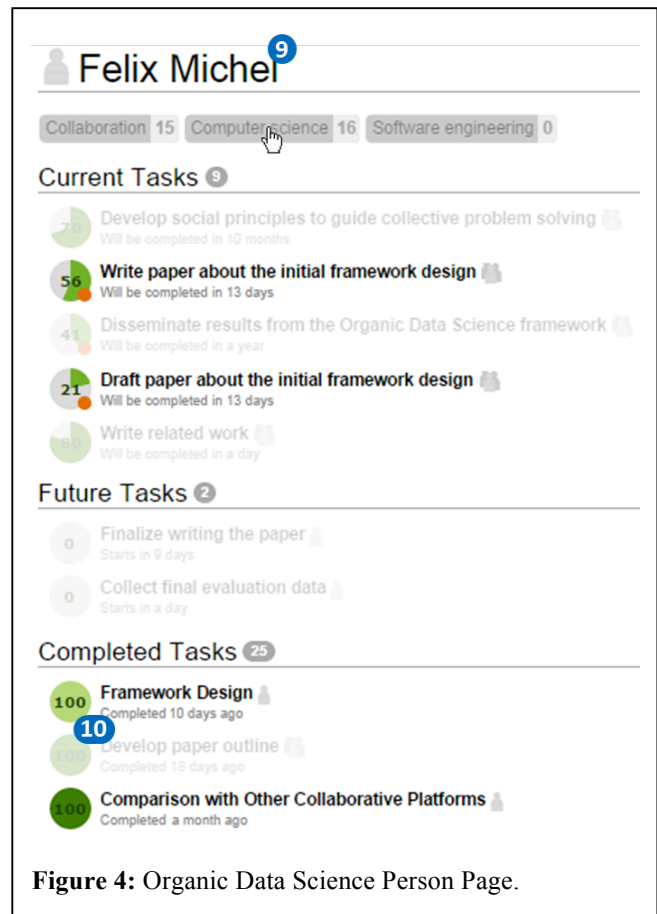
Felix Michel 9

Collaboration 15 Computer science 16 Software engineering 0

Current Tasks 9

70 Develop social principles to guide collective problem solving
Will be completed in 10 months

56 Write paper about the initial framework design
Will be completed in 13 days

41 Disseminate results from the Organic Data Science framework
Will be completed in a year

21 Draft paper about the initial framework design
Will be completed in 13 days

80 Write related work
Will be completed in a day

Future Tasks 2

0 Finalize writing the paper
Starts in 9 days

0 Collect final evaluation data
Starts in a day

Completed Tasks 25

100 Framework Design
Completed 10 days ago

10

100 Develop paper outline
Completed 18 days ago

100 Comparison with Other Collaborative Platforms
Completed a month ago

**Figure 4:** Organic Data Science Person Page.